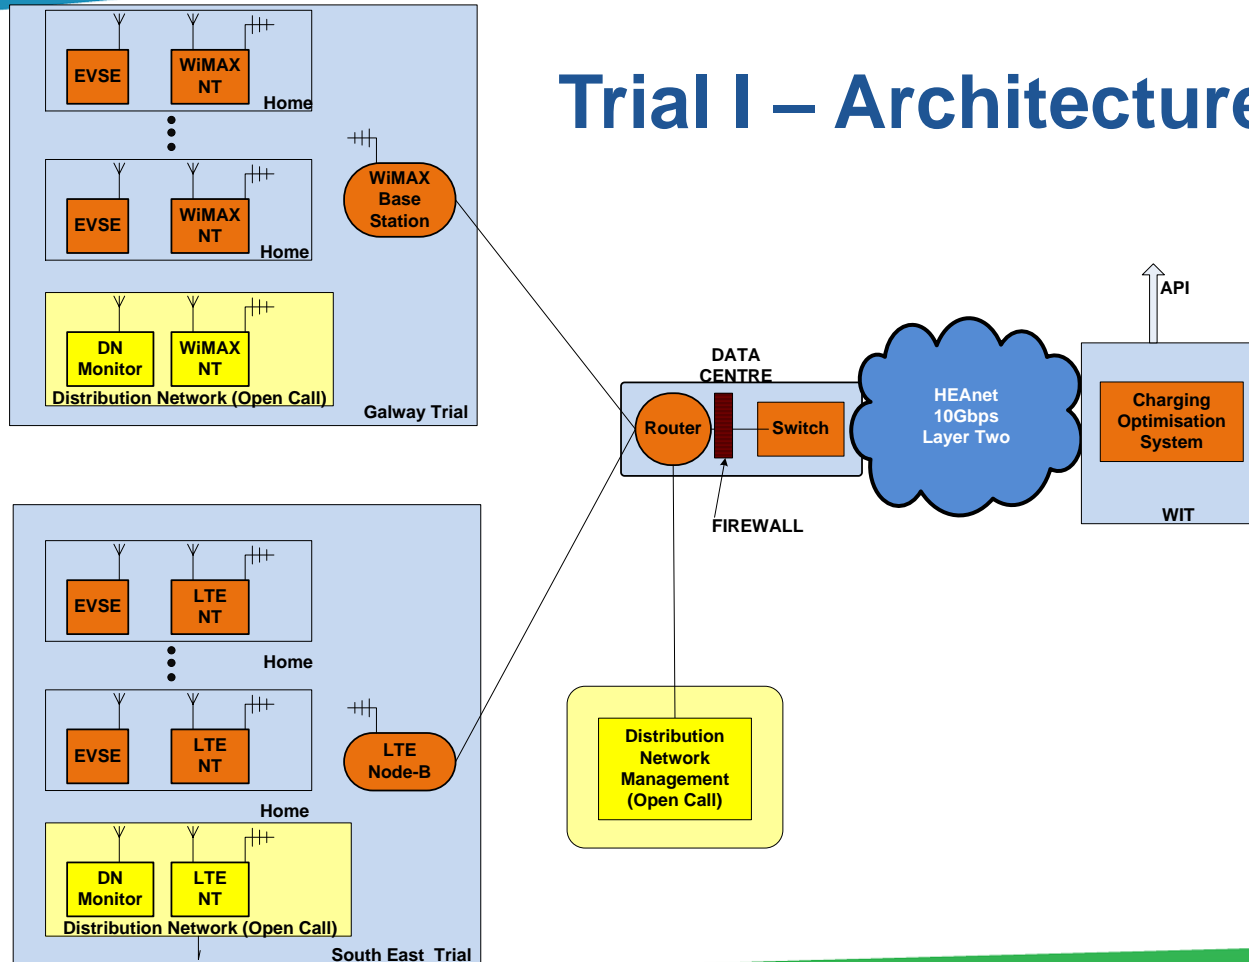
Trial I – Architecture

EVSE
WiMAX NT
Home

EVSE
WiMAX NT
Home

DN Monitor
WiMAX NT
Distribution Network (Open Call)
Galway Trial

WiMAX Base Station

DATA CENTRE
Router
Switch
FIREWALL

HEAnet 10Gbps Layer Two

API
Charging Optimisation System
WIT

EVSE
LTE NT
Home

EVSE
LTE NT
Home

LTE Node-B

DN Monitor
LTE NT
Distribution Network (Open Call)
South East Trial

Distribution Network Management (Open Call)